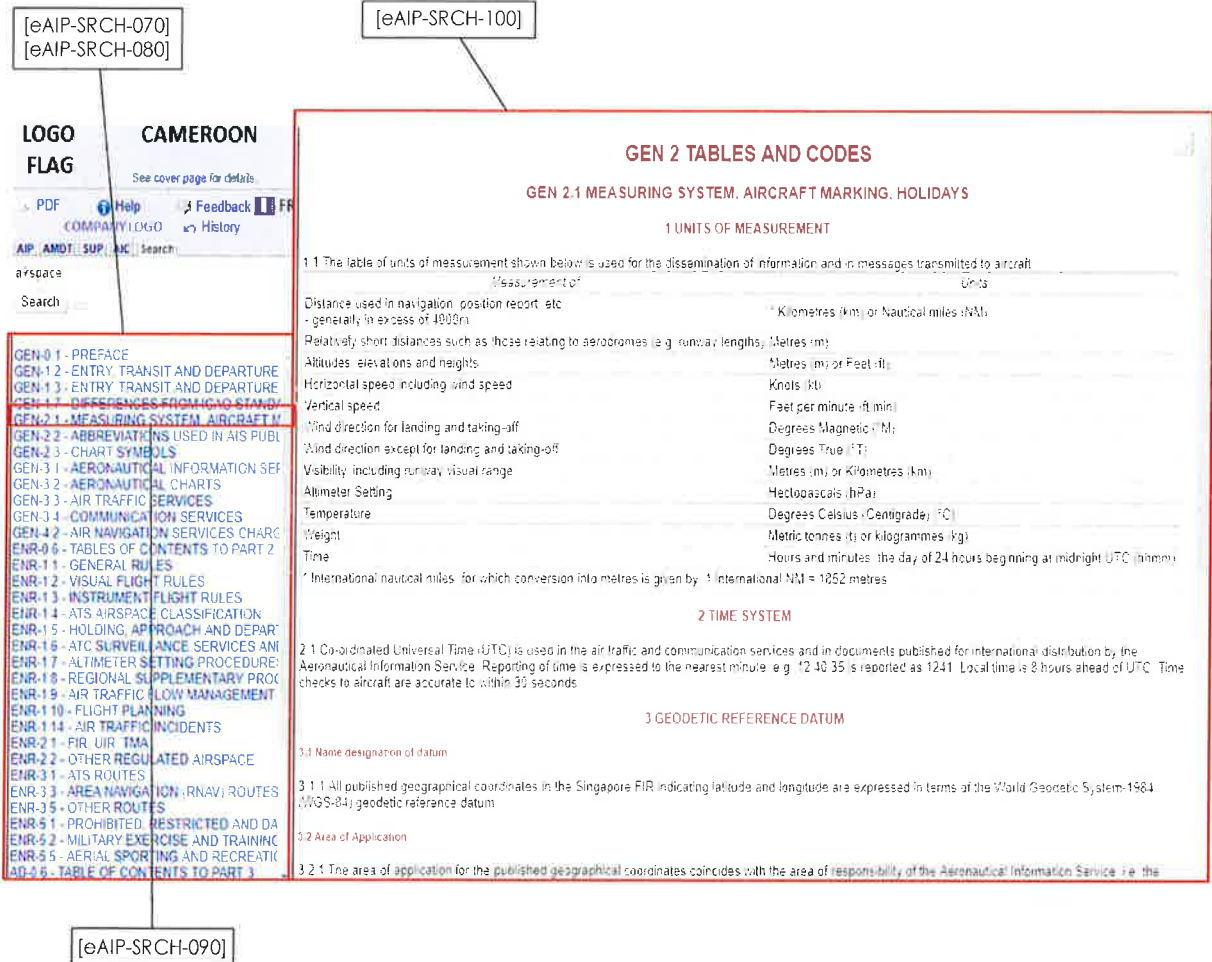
[eAIP-SRCH-070]
[eAIP-SRCH-080]

[eAIP-SRCH-100]

LOGO FLAG

CAMEROON

See cover page for details

PDF Help Feedback FR
COMPANY LOGO History

AIP AMDT SUP AIC Search

airspace

Search

GEN-0.1 - PREFACE
GEN-1.2 - ENTRY, TRANSIT AND DEPARTURE
GEN-1.3 - ENTRY, TRANSIT AND DEPARTURE
GEN-1.7 - DIFFERENCES FROM ICAO STAND
GEN-2.1 - MEASURING SYSTEM, AIRCRAFT M
GEN-2.2 - ABBREVIATIONS USED IN AIS PUBL
GEN-2.3 - CHART SYMBOLS
GEN-3.1 - AERONAUTICAL INFORMATION SEF
GEN-3.2 - AERONAUTICAL CHARTS
GEN-3.3 - AIR TRAFFIC SERVICES
GEN-3.4 - COMMUNICATION SERVICES
GEN-4.2 - AIR NAVIGATION SERVICES CHARG
ENR-0.6 - TABLES OF CONTENTS TO PART 2
ENR-1.1 - GENERAL RULES
ENR-1.2 - VISUAL FLIGHT RULES
ENR-1.3 - INSTRUMENT FLIGHT RULES
ENR-1.4 - ATS AIRSPACE CLASSIFICATION
ENR-1.5 - HOLDING, APPROACH AND DEPART
ENR-1.6 - ATC SURVEILLANCE SERVICES ANI
ENR-1.7 - ALTIMETER SETTING PROCEDURE
ENR-1.8 - REGIONAL SUPPLEMENTARY PROC
ENR-1.9 - AIR TRAFFIC FLOW MANAGEMENT
ENR-1.10 - FLIGHT PLANNING
ENR-1.14 - AIR TRAFFIC INCIDENTS
ENR-2.1 - FIR, UIR, TMA
ENR-2.2 - OTHER REGULATED AIRSPACE
ENR-3.1 - ATS ROUTES
ENR-3.3 - AREA NAVIGATION (RNAV) ROUTES
ENR-3.5 - OTHER ROUTES
ENR-5.1 - PROHIBITED, RESTRICTED AND DA
ENR-5.2 - MILITARY EXERCISE AND TRAININC
ENR-5.5 - AERIAL SPORTING AND RECREATIC
AD-0.6 - TABLE OF CONTENTS TO PART 3

GEN 2 TABLES AND CODES

GEN 2.1 MEASURING SYSTEM, AIRCRAFT MARKING, HOLIDAYS

1 UNITS OF MEASUREMENT

1.1 The table of units of measurement shown below is used for the dissemination of information and in messages transmitted to aircraft

| Measurement of | Units |
|---|---|
| Distance used in navigation, position report, etc - generally in excess of 4000m | * Kilometres (km) or Nautical miles (NM) |
| Relatively short distances such as those relating to aerodromes (e.g. runway lengths) | Metres (m) |
| Altitudes, elevations and heights | Metres (m) or Feet (ft) |
| Horizontal speed including wind speed | Knots (kt) |
| Vertical speed | Feet per minute (ft/min) |
| Wind direction for landing and taking-off | Degrees Magnetic (°M) |
| Wind direction except for landing and taking-off | Degrees True (°T) |
| Visibility including runway visual range | Metres (m) or Kilometres (km) |
| Altimeter Setting | Hectopascals (hPa) |
| Temperature | Degrees Celsius (Centigrade) (°C) |
| Weight | Metric tonnes (t) or kilogrammes (kg) |
| Time | Hours and minutes, the day of 24 hours beginning at midnight UTC (hhmm) |

* International nautical miles, for which conversion into metres is given by: 1 International NM = 1852 metres

2 TIME SYSTEM

2.1 Co-ordinated Universal Time (UTC) is used in the air traffic and communication services and in documents published for international distribution by the Aeronautical Information Service. Reporting of time is expressed to the nearest minute, e.g. 12 40 35 is reported as 1241. Local time is 8 hours ahead of UTC. Time checks to aircraft are accurate to within 30 seconds.

3 GEODETIC REFERENCE DATUM

3.1 Name designation of datum

3.1.1 All published geographical coordinates in the Singapore FIR indicating latitude and longitude are expressed in terms of the World Geodetic System-1984 (WGS-84) geodetic reference datum.

3.2 Area of Application

3.2.1 The area of application for the published geographical coordinates coincides with the area of responsibility of the Aeronautical Information Service, i.e. the

[eAIP-SRCH-090]